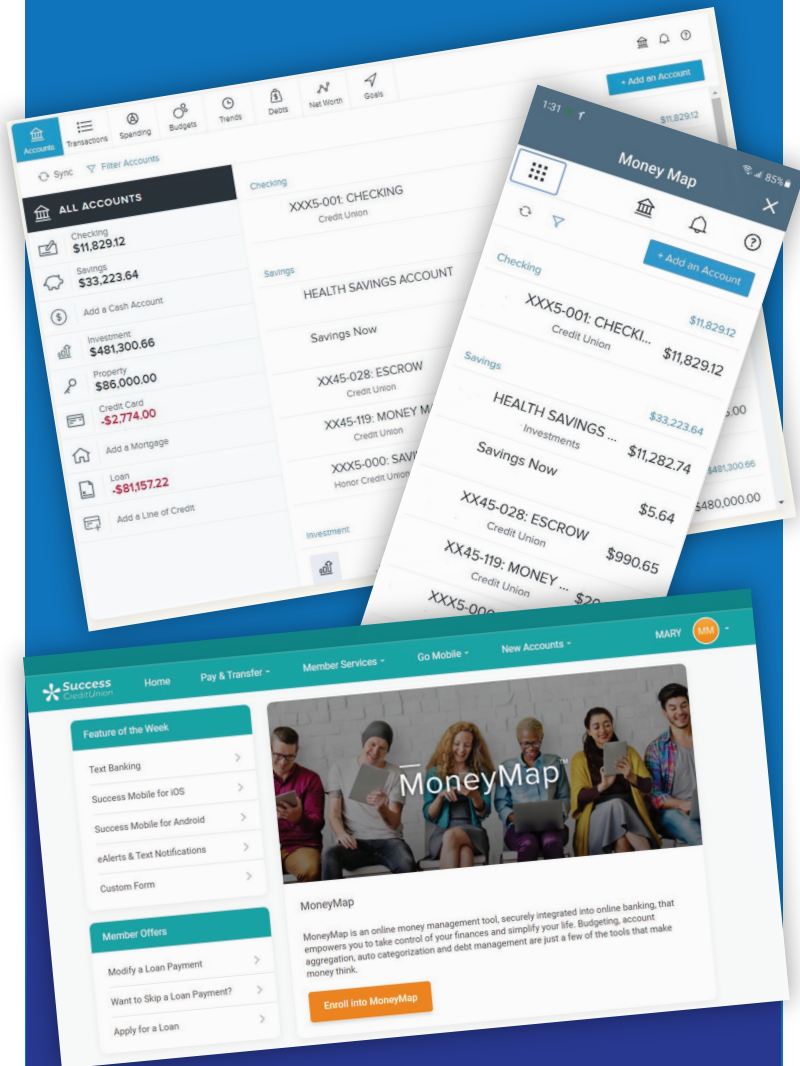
+ Add an Account

$11,829.12

Accounts
Transactions
Spending
Budgets
Trends
Debts
Net Worth
Goals

Sync
Filter Accounts

ALL ACCOUNTS

Checking
$11,829.12

Savings
$33,223.64

Add a Cash Account

Investment
$481,300.66

Property
$86,000.00

Credit Card
-$2,774.00

Add a Mortgage

Loan
-$81,157.22

Add a Line of Credit

Checking
XXX5-001: CHECKING
Credit Union

Savings
HEALTH SAVINGS ACCOUNT

Savings Now

XX45-028: ESCROW
Credit Union

XX45-119: MONEY M
Credit Union

XXX5-000: SAVI
Honor Credit Union

Investment

.00
$481,300.66
$480,000.00

1:31
85%
Money Map

+ Add an Account

Checking
XXX5-001: CHECKI...
Credit Union
$11,829.12
$11,829.12

Savings
$33,223.64
HEALTH SAVINGS ...
Investments
$11,282.74

Savings Now

XX45-028: ESCROW
Credit Union
$5.64

XX45-119: MONEY ...
Credit Union
$990.65

XXX5-000
$20

Success Credit Union
Home
Pay & Transfer
Member Services
Go Mobile
New Accounts
MARY
MM

Feature of the Week
Text Banking
Success Mobile for iOS
Success Mobile for Android
eAlerts & Text Notifications
Custom Form

Member Offers
Modify a Loan Payment
Want to Skip a Loan Payment?
Apply for a Loan

MoneyMap™

MoneyMap

MoneyMap is an online money management tool, securely integrated into online banking, that empowers you to take control of your finances and simplify your life. Budgeting, account aggregation, auto categorization and debt management are just a few of the tools that make money think.

Enroll into MoneyMap